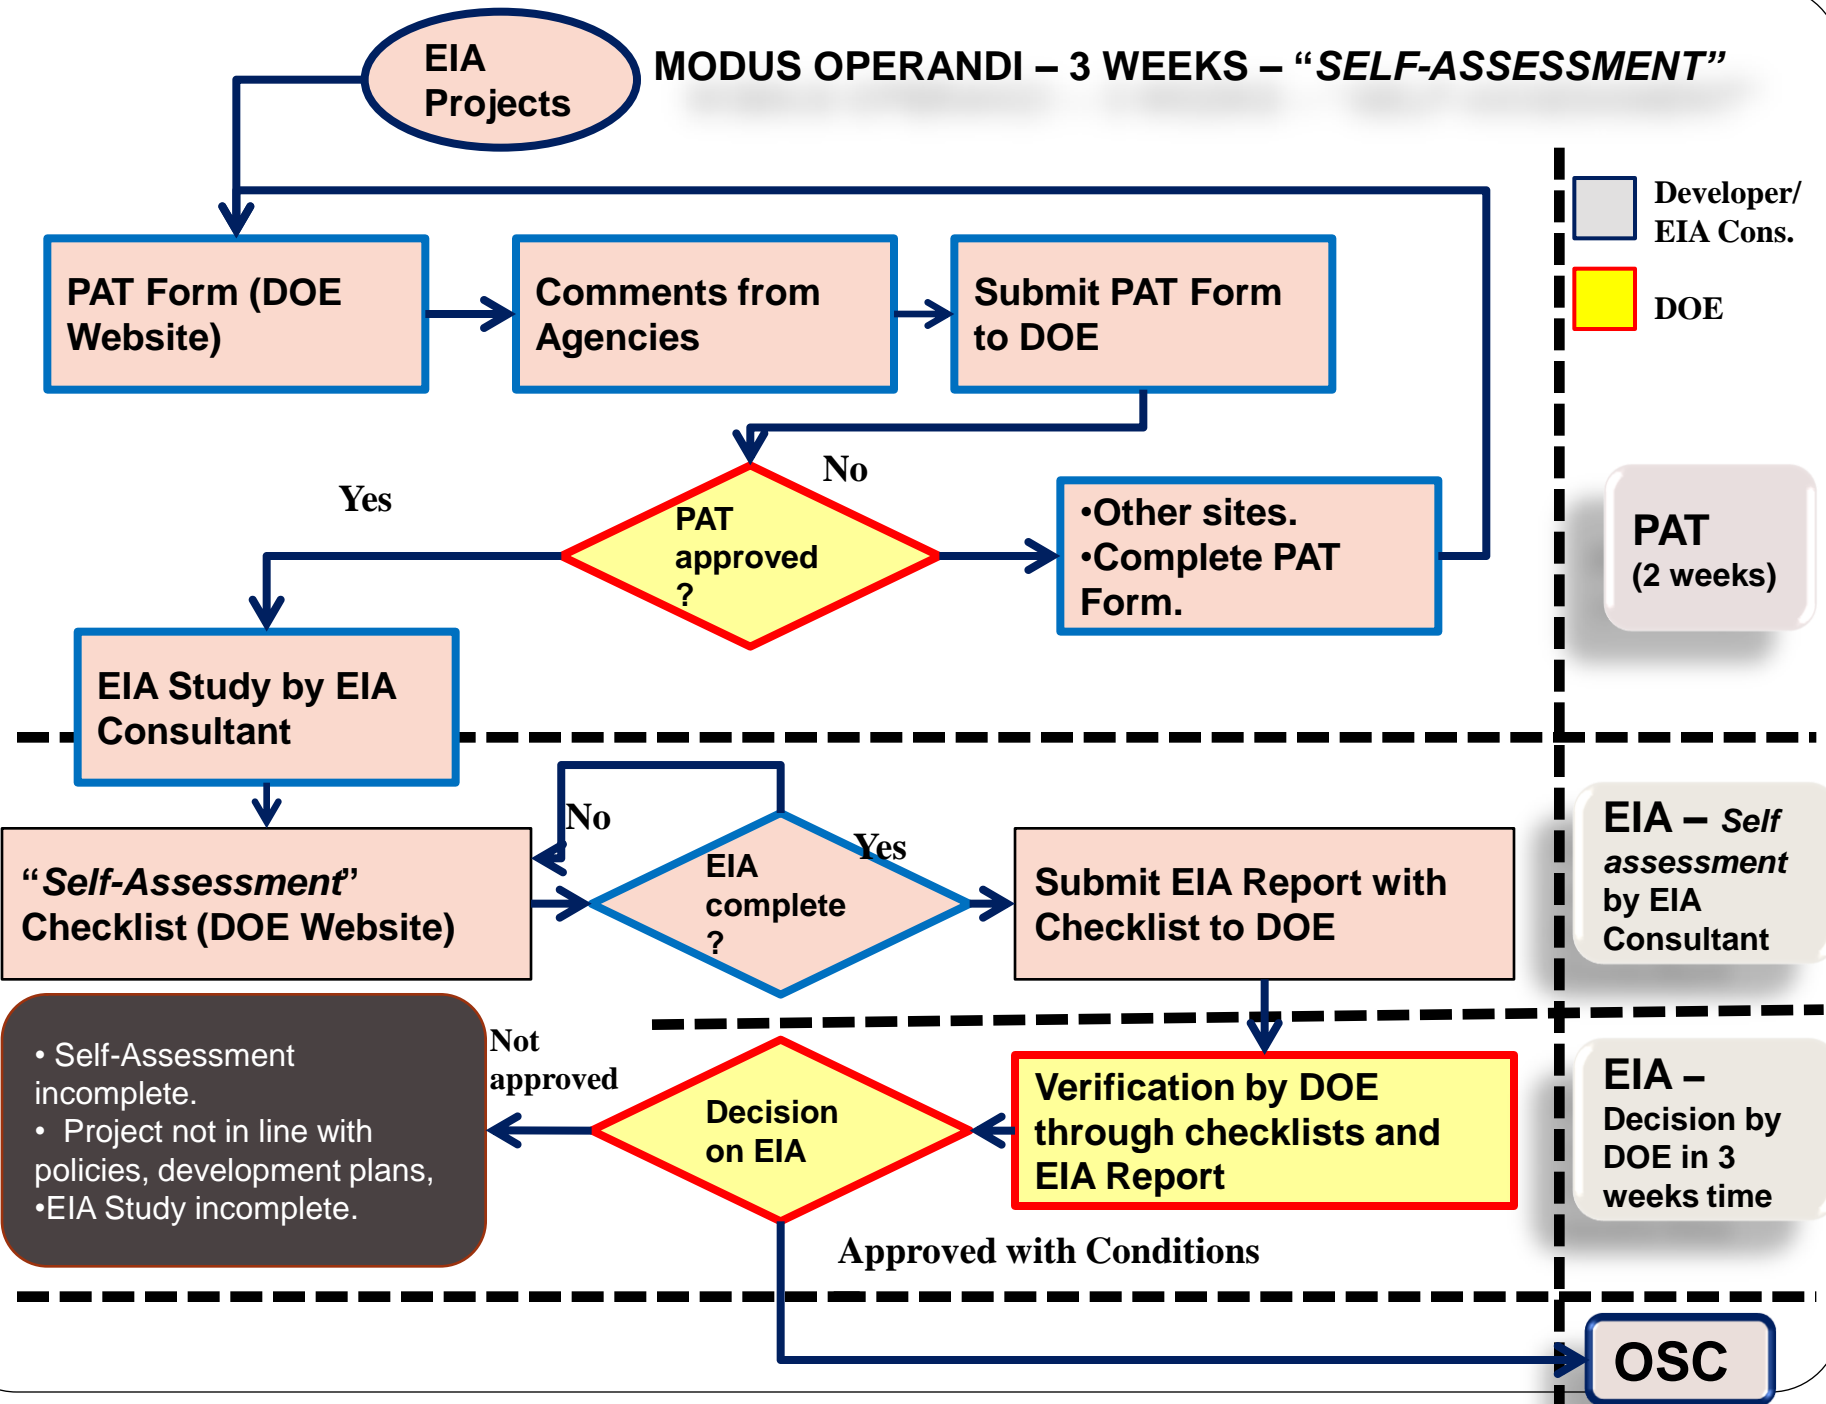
EIA Projects

MODUS OPERANDI – 3 WEEKS – “SELF-ASSESSMENT”

Developer/ EIA Cons.

DOE

PAT Form (DOE Website)

Comments from Agencies

Submit PAT Form to DOE

Yes

No

PAT approved ?

•Other sites.
•Complete PAT Form.

PAT (2 weeks)

EIA Study by EIA Consultant

No

Yes

“Self-Assessment” Checklist (DOE Website)

EIA complete ?

Submit EIA Report with Checklist to DOE

EIA – Self assessment by EIA Consultant

• Self-Assessment incomplete.
• Project not in line with policies, development plans,
•EIA Study incomplete.

Not approved

Decision on EIA

Verification by DOE through checklists and EIA Report

EIA – Decision by DOE in 3 weeks time

Approved with Conditions

OSC